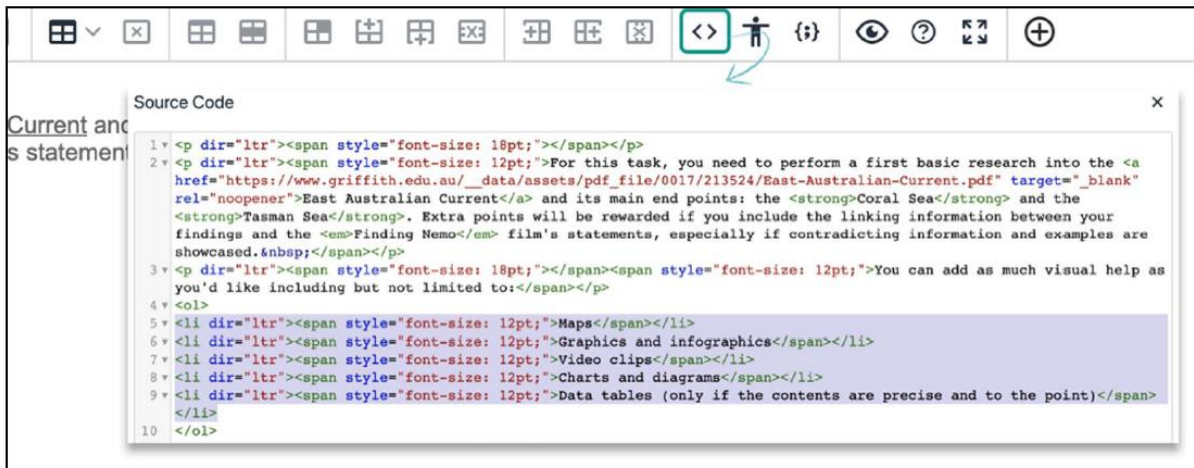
Source Code
×

Current and
s statement

1 <p dir="ltr"><span style="font-size: 18pt;"></span></p>
2 <p dir="ltr"><span style="font-size: 12pt;">For this task, you need to perform a first basic research into the <a href="https://www.griffith.edu.au/__data/assets/pdf_file/0017/213524/East-Australian-Current.pdf" target="_blank" rel="noopener">East Australian Current</a> and its main end points: the <strong>Coral Sea</strong> and the <strong>Tasman Sea</strong>. Extra points will be rewarded if you include the linking information between your findings and the <em>Finding Nemo</em> film's statements, especially if contradicting information and examples are showcased.&nbsp;</span></p>
3 <p dir="ltr"><span style="font-size: 18pt;"></span><span style="font-size: 12pt;">You can add as much visual help as you'd like including but not limited to:</span></p>
4 <ol>
5 <li dir="ltr"><span style="font-size: 12pt;">Maps</span></li>
6 <li dir="ltr"><span style="font-size: 12pt;">Graphics and infographics</span></li>
7 <li dir="ltr"><span style="font-size: 12pt;">Video clips</span></li>
8 <li dir="ltr"><span style="font-size: 12pt;">Charts and diagrams</span></li>
9 <li dir="ltr"><span style="font-size: 12pt;">Data tables (only if the contents are precise and to the point)</span></li>
10 </ol>